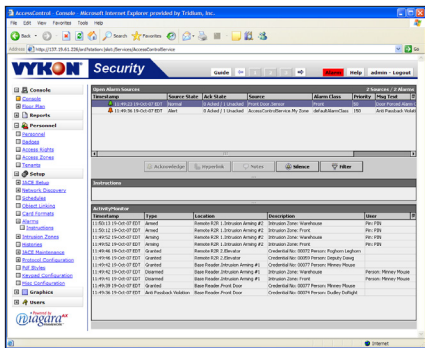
AccessControl - Console - Microsoft Internet Explorer provided by Tridium, Inc.

File Edit View Favorites Tools Help

Back Search Favorites

Address http://157.39.61.238/ord?station:|slot:/Services/AccessControlService Go

VYKON Security

Guide Alarm Help admin - Logout

Console
Console
Floor Map

Reports

Personnel
Personnel
Badges
Access Rights
Access Zones
Tenants

Setup
IACE Setup
Network Discovery
Schedules
Object Linking
Card Formats
Alarms
Instructions
Intrusion Zones
Histories
IACE Maintenance
Protocol Configuration
Roll Styles
Backup Configuration
Misc Configuration

Graphics

Users

Powered by niagara AX

Open Alarm Sources 2 Sources / 2 Alarms

| Timestamp | Source State | Ack State | Source | Alarm Class | Priority | Msg Text |
|---|---|---|---|---|---|---|
| 11:49:23 19-Oct-07 EDT | Normal | 0 Acked / 1 Unacked | Front Door Sensor | Front | 50 | Door Forced Alarm |
| 11:49:36 19-Oct-07 EDT | Alert | 0 Acked / 1 Unacked | AccessControlService My Zone | defaultAlarmClass | 150 | Anti Passback Violati |

Acknowledge Hyperlink Notes Silence Filter

Instructions

Activity Monitor

| Timestamp | Type | Location | Description | User |
|---|---|---|---|---|
| 11:50:13 19-Oct-07 EDT | Armed | Remote R2R 1.Intrusion Arming #2 | Intrusion Zone: Warehouse | Pin: PIN |
| 11:50:12 19-Oct-07 EDT | Armed | Remote R2R 1.Intrusion Arming #1 | Intrusion Zone: Front | Pin: PIN |
| 11:49:52 19-Oct-07 EDT | Armed | Remote R2R 1.Intrusion Arming #1 | Intrusion Zone: Front | Pin: PIN |
| 11:49:48 19-Oct-07 EDT | Granted | Remote R2R 1.Elevator | Credential No: 00077 Person: Foghorn Leghorn | |
| 11:49:46 19-Oct-07 EDT | Granted | Remote R2R 1.Elevator | Credential No: 00059 Person: Deputy Dawg | |
| 11:49:44 19-Oct-07 EDT | Disarmed | Base Reader.Intrusion Arming #1 | Intrusion Zone: Front | |
| 11:49:42 19-Oct-07 EDT | Granted | Base Reader.Intrusion Arming #1 | Credential No: 00077 Person: Minney Mouse | |
| 11:49:41 19-Oct-07 EDT | Disarmed | Base Reader.Intrusion Arming #2 | Intrusion Zone: Warehouse | Person: Minney Mouse |
| 11:49:39 19-Oct-07 EDT | Granted | Base Reader.Front Door | Credential No: 00077 Person: Minney Mouse | |
| 11:49:36 19-Oct-07 EDT | Anti Passback Violation | Base Reader.Front Door | Credential No: 00059 Person: Dudley Doflight | |

Internet